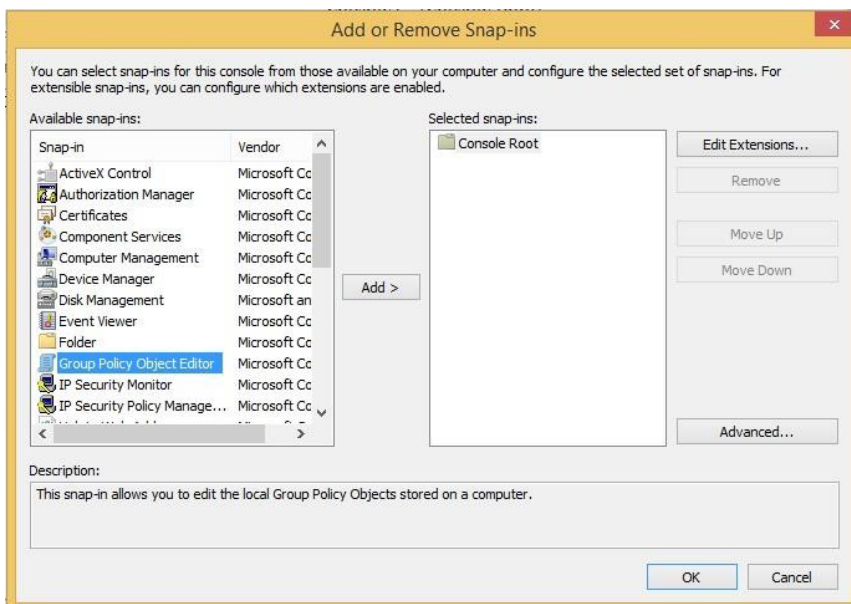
Add or Remove Snap-ins

You can select snap-ins for this console from those available on your computer and configure the selected set of snap-ins. For extensible snap-ins, you can configure which extensions are enabled.

Available snap-ins:

| Snap-in | Vendor |
|---|---|
| ActiveX Control | Microsoft Co |
| Authorization Manager | Microsoft Co |
| Certificates | Microsoft Co |
| Component Services | Microsoft Co |
| Computer Management | Microsoft Co |
| Device Manager | Microsoft Co |
| Disk Management | Microsoft an |
| Event Viewer | Microsoft Co |
| Folder | Microsoft Co |
| Group Policy Object Editor | Microsoft Co |
| IP Security Monitor | Microsoft Co |
| IP Security Policy Manage... | Microsoft Co |
| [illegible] | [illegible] |

Add >

Selected snap-ins:

Console Root

Edit Extensions...

Remove

Move Up

Move Down

Advanced...

Description:

This snap-in allows you to edit the local Group Policy Objects stored on a computer.

OK

Cancel